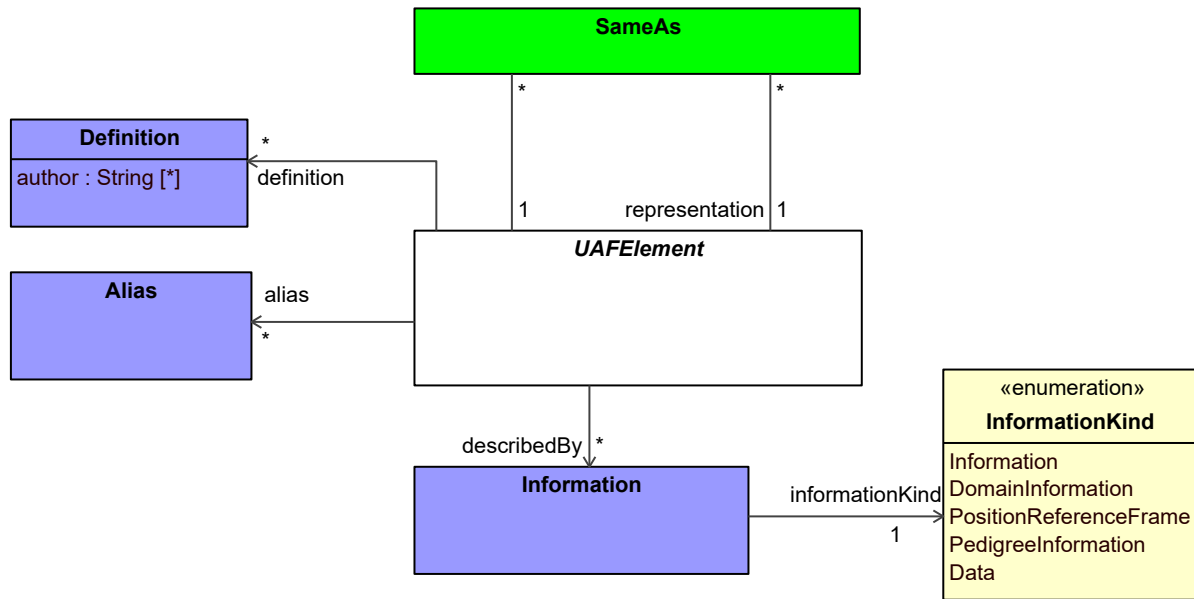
SameAs

*

*

Definition

author : String [*]

*

definition

1

representation

1

UAFElement

Alias

alias

*

describedBy

*

Information

informationKind

1

«enumeration»

InformationKind

Information
DomainInformation
PositionReferenceFrame
PedigreeInformation
Data